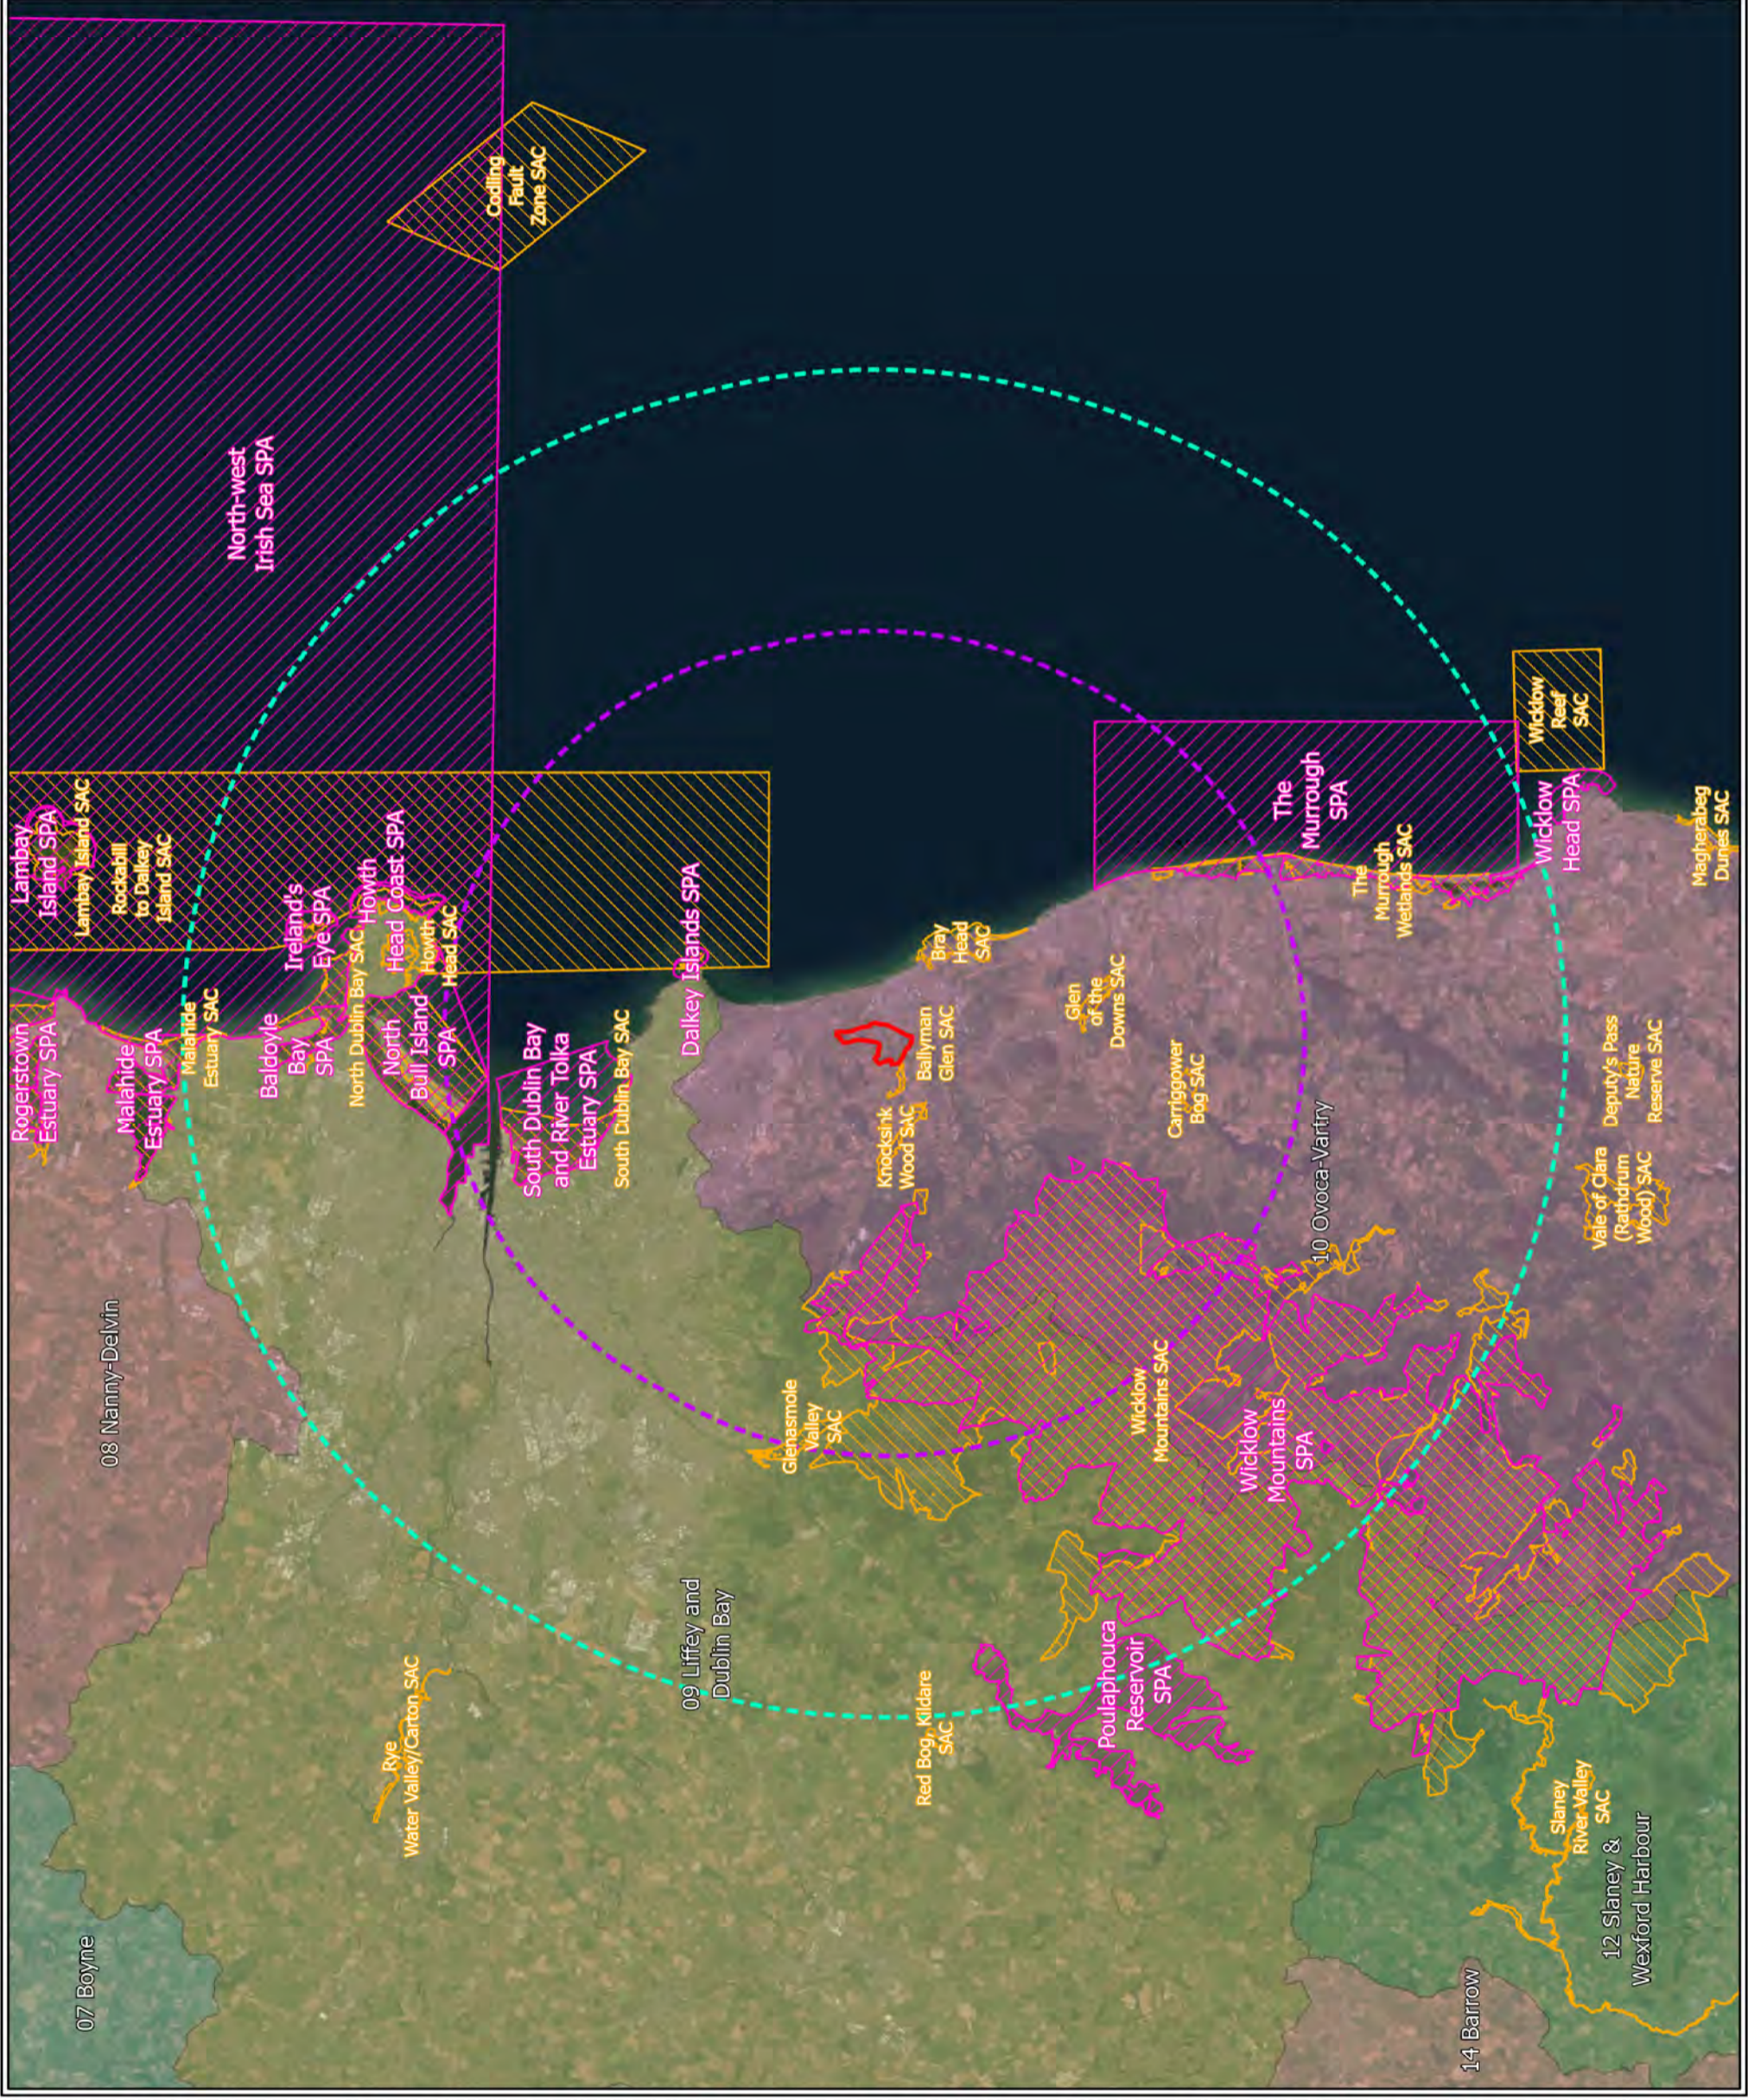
Codling Fault Zone SAC

North-west Irish Sea SPA

Wicklow Reef SAC

The Murrough SPA

Wicklow Head SPA

Magherabeg Dunes SAC

Lambay Island SPA

Lambay Island SAC

Rockabill to Dalkey Island SAC

Ireland's Eye SPA

Howth Head Coast SPA

Howth Head SAC

Dalkey Islands SPA

Bray Head SAC

Glen of the Downs SAC

The Murrough Wetlands SAC

Rogerstown Estuary SPA

Malahide Estuary SPA

Malahide Estuary SAC

Baldoyle Bay SPA

North Dublin Bay SAC

North Bull Island SPA

South Dublin Bay and River Tolka Estuary SPA

South Dublin Bay SAC

Ballyman Glen SAC

Knocksink Wood SAC

Carriggower Bog SAC

Deputy's Pass Nature Reserve SAC

Vale of Clara (Rathdrum Wood) SAC

10 Ovoca-Vartry

08 Nanny-Delvin

Glenasmole Valley SAC

Wicklow Mountains SAC

Wicklow Mountains SPA

09 Liffey and Dublin Bay

Rye Water Valley/Carton SAC

Red Bog, Kildare SAC

Poulaphouca Reservoir SPA

Slaney River Valley SAC

12 Slaney & Wexford Harbour

07 Boyne

14 Barrow